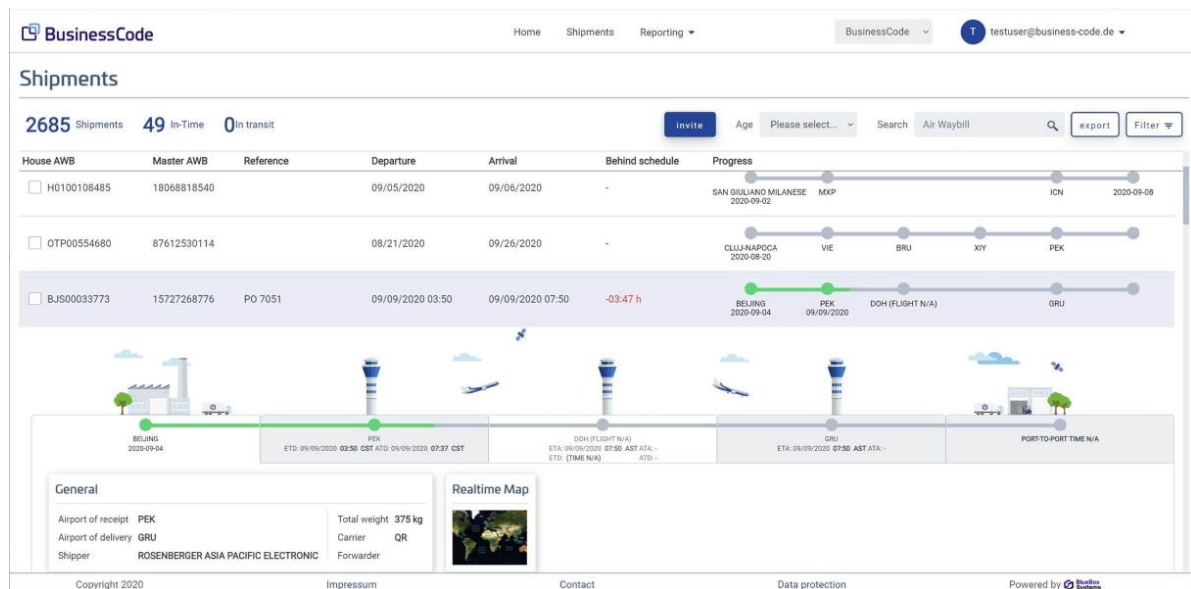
BusinessCode

Home Shipments Reporting ▾

BusinessCode ⌄ T testuser@business-code.de ▾

Shipments

2685 Shipments 49 In-Time 0 In transit

invite Age Please select... ⌄ Search Air Waybill export Filter

| House AWB | Master AWB | Reference | Departure | Arrival | Behind schedule | Progress |
|---|---|---|---|---|---|---|
| H0100108485 | 18068818540 | | 09/05/2020 | 09/06/2020 | - | SAN GIULIANO MILANESE 2020-09-02 MXP ICN 2020-09-08 |
| OTP00554680 | 87612530114 | | 08/21/2020 | 09/26/2020 | - | CLUJ-NAPOCA 2020-08-20 VIE BRU XIY PEK |
| BJS00033773 | 15727268776 | PO 7051 | 09/09/2020 03:50 | 09/09/2020 07:50 | -03:47 h | BEIJING 2020-09-04 PEK 09/09/2020 DOH (FLIGHT N/A) GRU |

BEIJING 2020-09-04

PEK ETD: 09/09/2020 03:50 CST ATD: 09/09/2020 07:37 CST

DOH (FLIGHT N/A) ETA: 09/09/2020 07:50 AST ATA: - ETD: (TIME N/A) ATD: -

GRU ETA: 09/09/2020 07:50 AST ATA: -

PORT-TO-PORT TIME N/A

General

Airport of receipt PEK
Airport of delivery GRU
Shipper ROSENBERGER ASIA PACIFIC ELECTRONIC
Total weight 375 kg
Carrier QR
Forwarder

Realtime Map

Copyright 2020 Impressum Contact Data protection Powered by BlueBox Systems